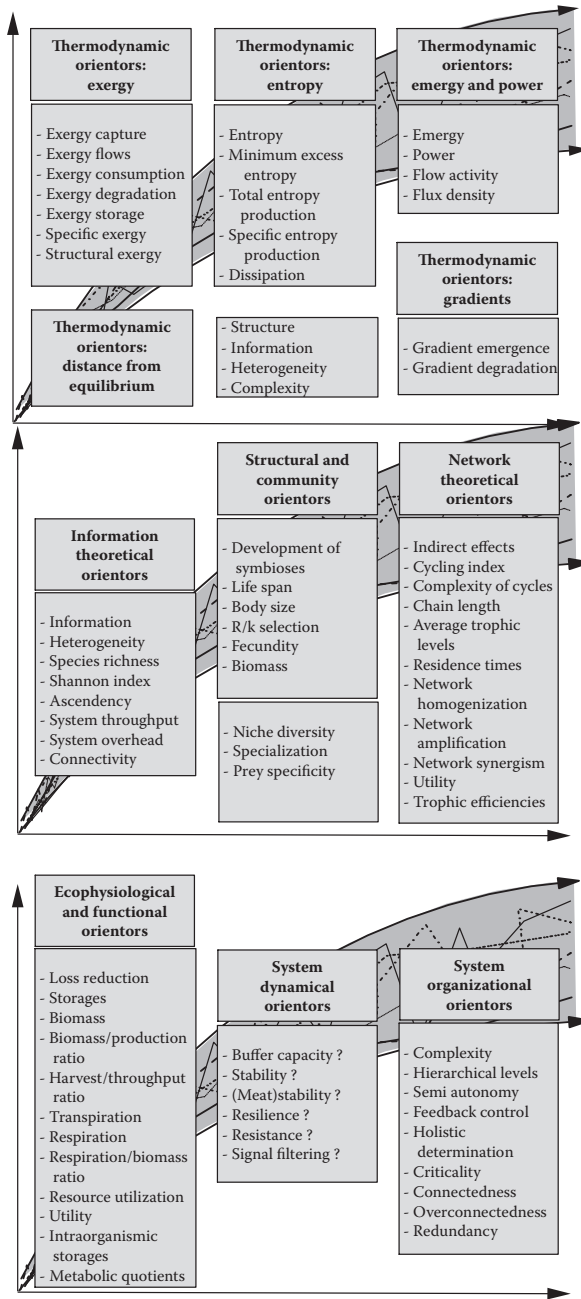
Thermodynamic orientors: exergy

- Exergy capture
- Exergy flows
- Exergy consumption
- Exergy degradation
- Exergy storage
- Specific exergy
- Structural exergy

Thermodynamic orientors: entropy

- Entropy
- Minimum excess entropy
- Total entropy production
- Specific entropy production
- Dissipation

Thermodynamic orientors: emergy and power

- Emergy
- Power
- Flow activity
- Flux density

Thermodynamic orientors: gradients

Thermodynamic orientors: distance from equilibrium

- Structure
- Information
- Heterogeneity
- Complexity

- Gradient emergence
- Gradient degradation

Structural and community orientors

Network theoretical orientors

Information theoretical orientors

- Development of symbioses
- Life span
- Body size
- R/k selection
- Fecundity
- Biomass

- Indirect effects
- Cycling index
- Complexity of cycles
- Chain length
- Average trophic levels
- Residence times
- Network homogenization
- Network amplification
- Network synergism
- Utility
- Trophic efficiencies

- Information
- Heterogeneity
- Species richness
- Shannon index
- Ascendency
- System throughput
- System overhead
- Connectivity

- Niche diversity
- Specialization
- Prey specificity

Ecophysiological and functional orientors

- Loss reduction
- Storages
- Biomass
- Biomass/production ratio
- Harvest/throughput ratio
- Transpiration
- Respiration
- Respiration/biomass ratio
- Resource utilization
- Utility
- Intraorganismic storages
- Metabolic quotients

System dynamical orientors

- Buffer capacity ?
- Stability ?
- (Meat)stability ?
- Resilience ?
- Resistance ?
- Signal filtering ?

System organizational orientors

- Complexity
- Hierarchical levels
- Semi autonomy
- Feedback control
- Holistic determination
- Criticality
- Connectedness
- Overconnectedness
- Redundancy